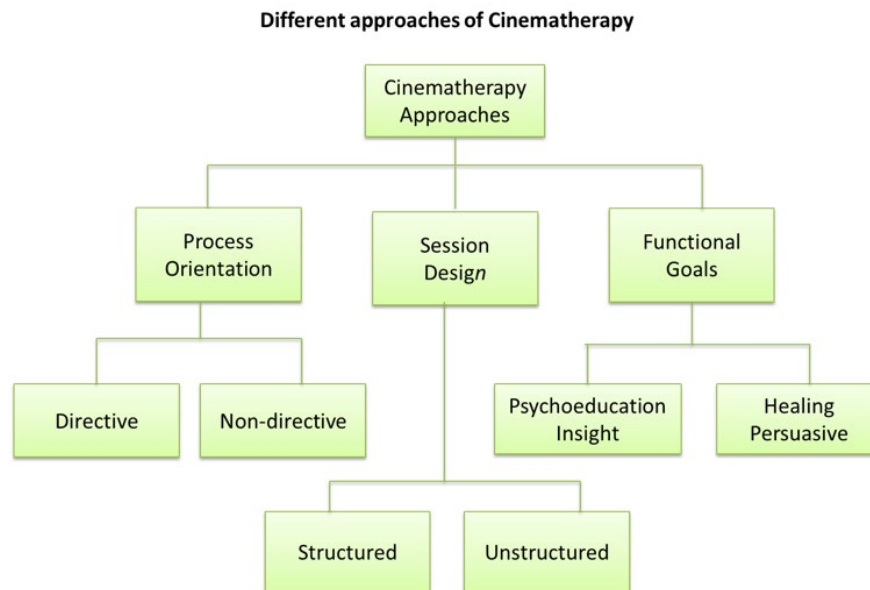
Different approaches of Cinematherapy

Cinematherapy Approaches

Process Orientation

Session Design

Functional Goals

Directive

Non-directive

Psychoeducation Insight

Healing Persuasive

Structured

Unstructured